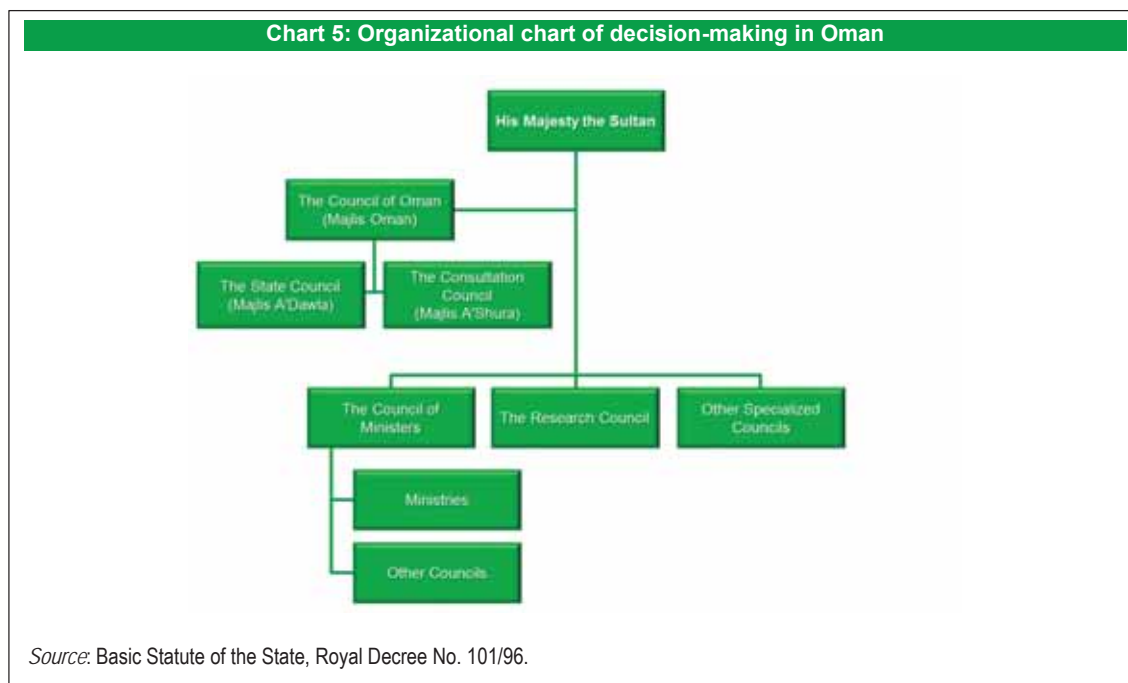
Chart 5: Organizational chart of decision-making in Oman

His Majesty the Sultan

The Council of Oman (Majlis Oman)

The State Council (Majlis A'Dawla)

The Consultation Council (Majlis A'Shura)

The Council of Ministers

The Research Council

Other Specialized Councils

Ministries

Other Councils

Source: Basic Statute of the State, Royal Decree No. 101/96.